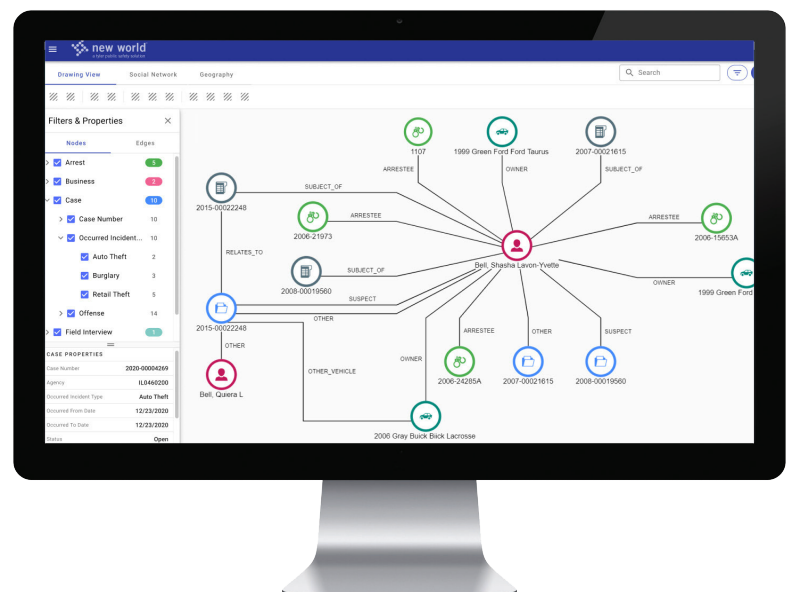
new world
a tyler public safety solution

Drawing View
Social Network
Geography

Search

Filters & Properties

Nodes
Edges

Arrest 2
Business 3
Case 10
Case Number 10
Occurred Incident... 10
Auto Theft 2
Burglary 3
Retail Theft 5
Offense 14
Field Interview 1

CASE PROPERTIES
Case Number 2020-00004269
Agency IL0460200
Occurred Incident Type Auto Theft
Occurred From Date 12/23/2020
Occurred To Date 12/23/2020
Status Open

1107
1999 Green Ford Ford Taurus
2007-00021615
ARRESTEE
OWNER
SUBJECT_OF
2015-00022248
SUBJECT_OF
2006-21973
ARRESTEE
ARRESTEE
2006-15653A
RELATES_TO
2008-00019560
SUBJECT_OF
Bell, Shasha Lavon-Yvette
SUSPECT
OWNER
1999 Green Ford
2015-00022248
OTHER
OTHER
OWNER
ARRESTEE
OTHER
SUSPECT
OTHER_VEHICLE
Bell, Quiera L
2006-24285A
2007-00021615
2008-00019560
2006 Gray Buick Buick Lacrosse